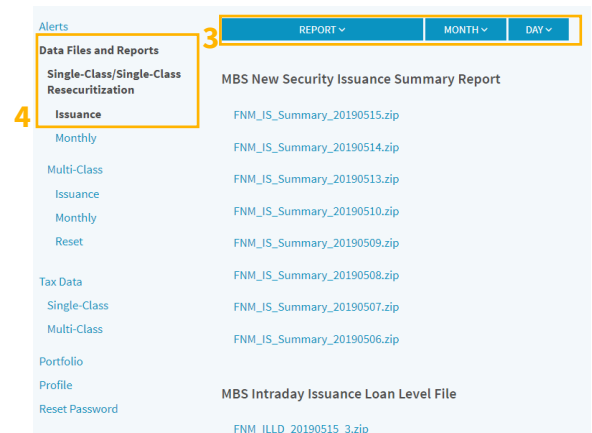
Alerts

Data Files and Reports

Single-Class/Single-Class Resecuritization

4

Issuance

Monthly

Multi-Class

Issuance

Monthly

Reset

Tax Data

Single-Class

Multi-Class

Portfolio

Profile

Reset Password

3

REPORT

MONTH

DAY

MBS New Security Issuance Summary Report

FNM_IS_Summary_20190515.zip

FNM_IS_Summary_20190514.zip

FNM_IS_Summary_20190513.zip

FNM_IS_Summary_20190510.zip

FNM_IS_Summary_20190509.zip

FNM_IS_Summary_20190508.zip

FNM_IS_Summary_20190507.zip

FNM_IS_Summary_20190506.zip

MBS Intraday Issuance Loan Level File

FNM_ILLD_20190515_3.zip